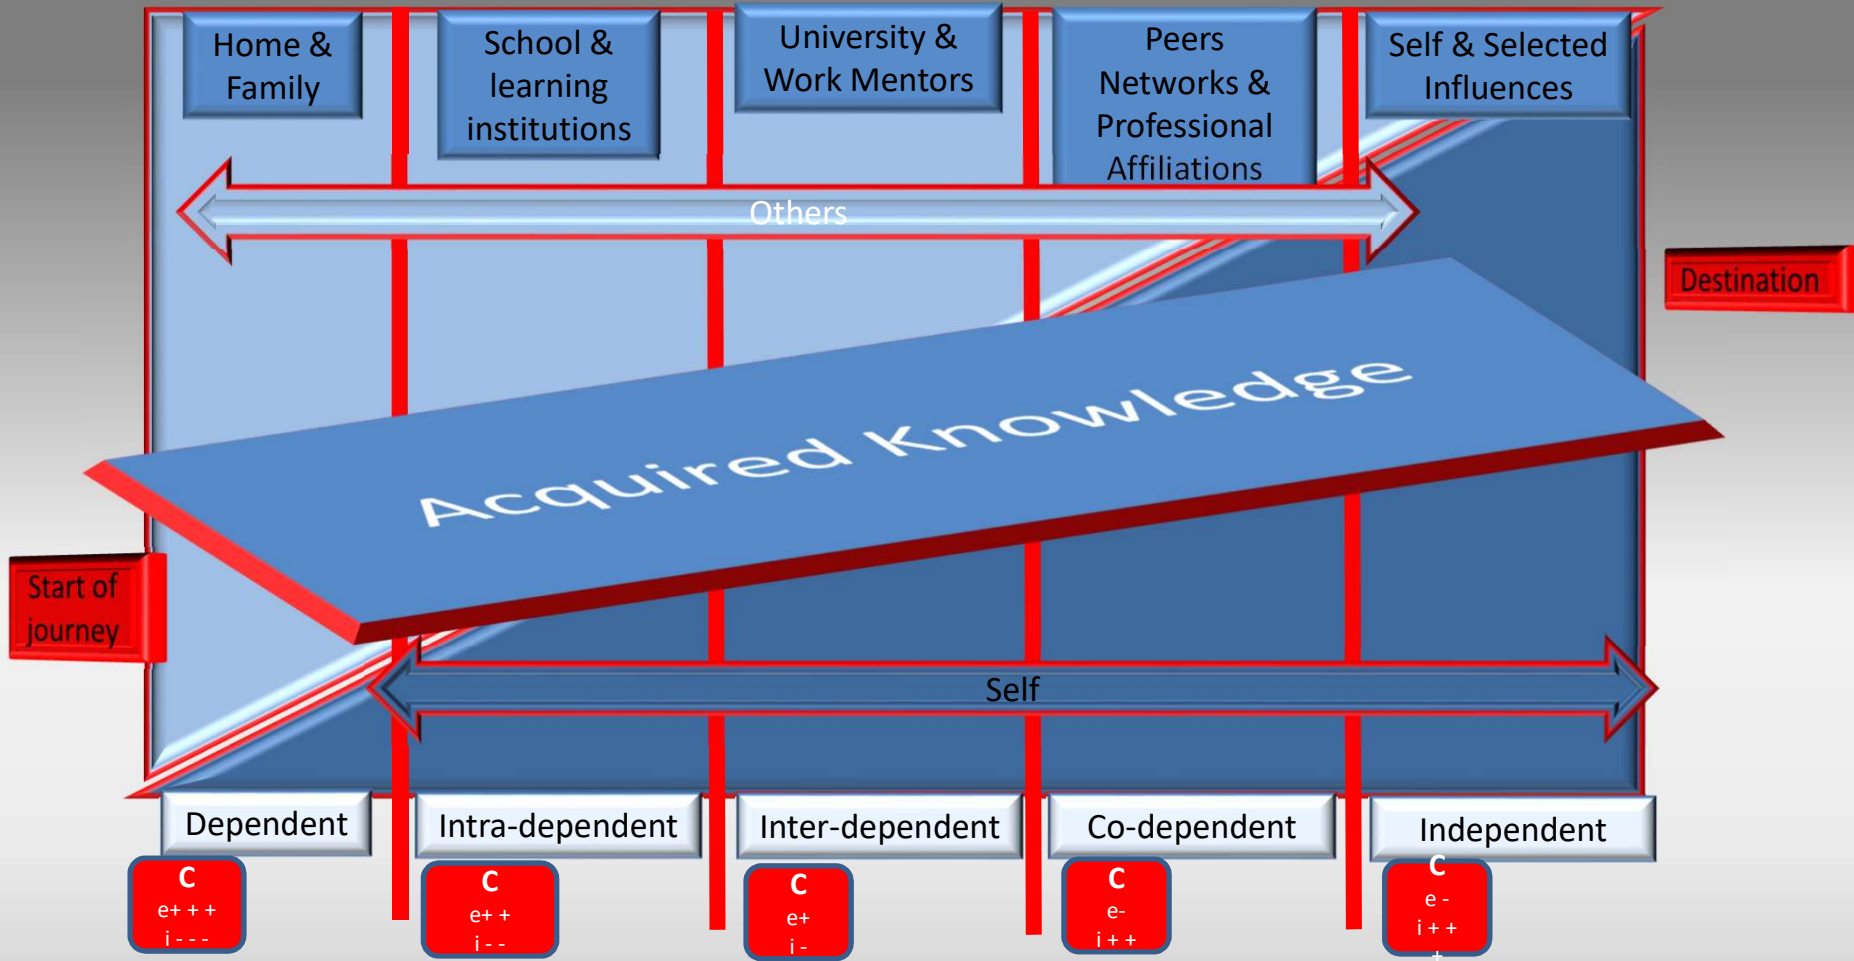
Home & Family

School & learning institutions

University & Work Mentors

Peers Networks & Professional Affiliations

Self & Selected Influences

Others

Destination

Acquired Knowledge

Start of journey

Self

Dependent

Intra-dependent

Inter-dependent

Co-dependent

Independent

C
e+ + +
i - - -

C
e+ +
i - -

C
e+
i -

C
e-
i + +

C
e -
i + +
+